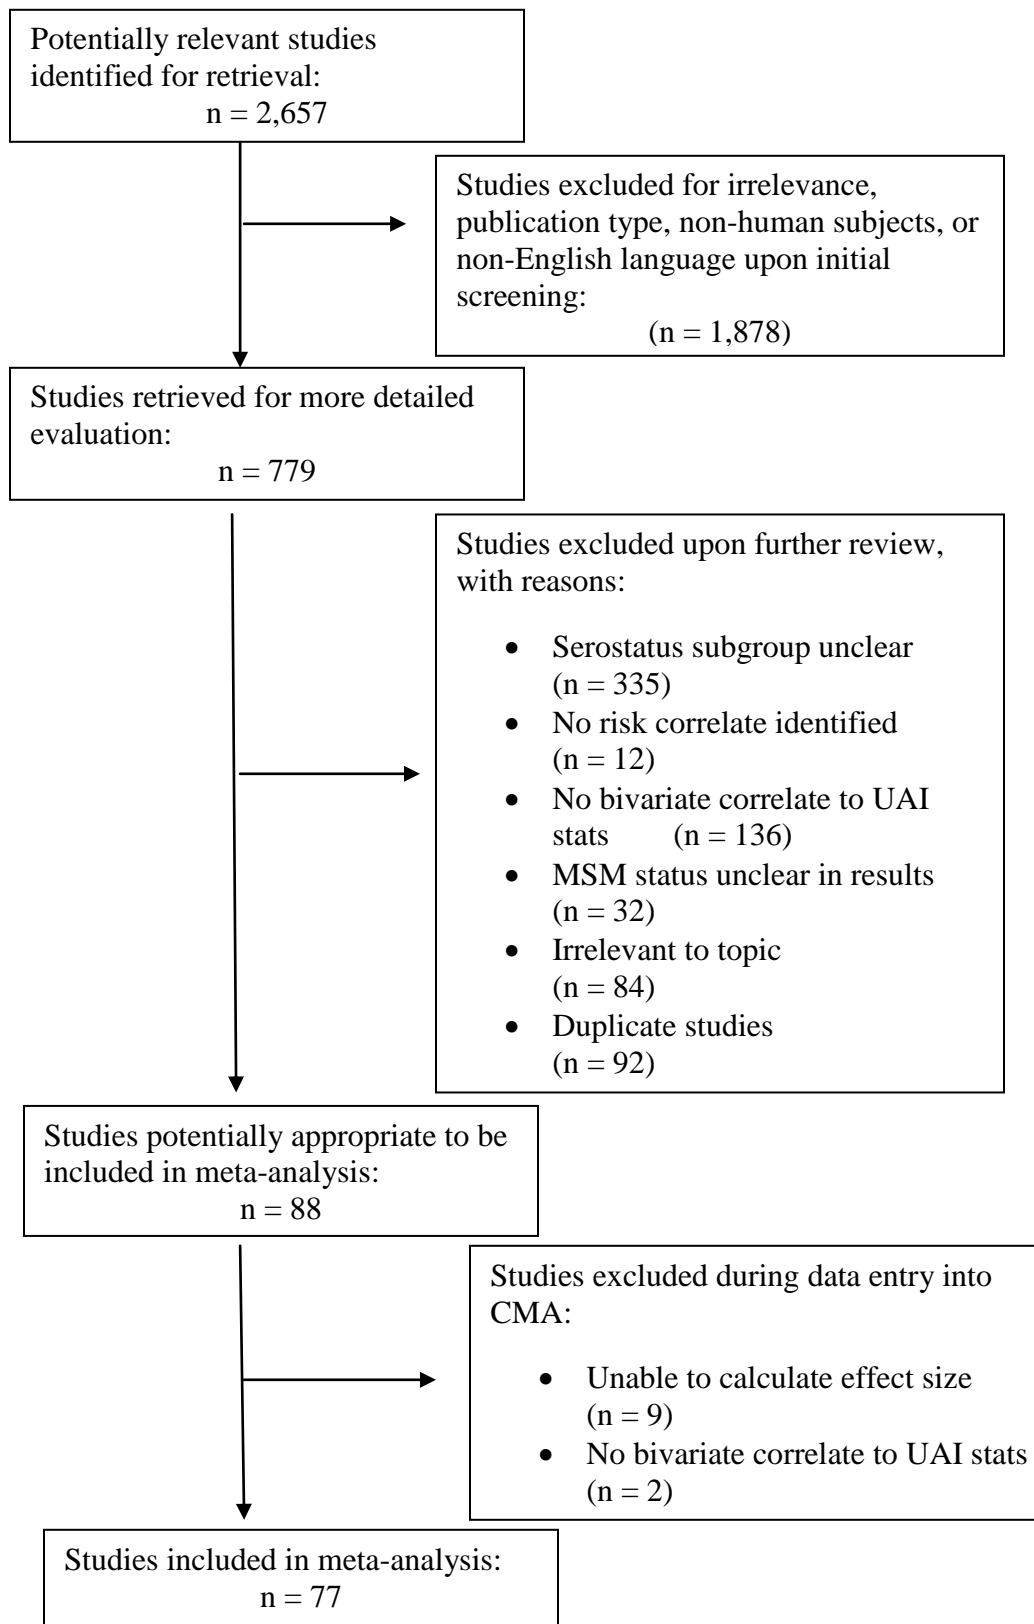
Potentially relevant studies identified for retrieval:
n = 2,657

Studies excluded for irrelevance, publication type, non-human subjects, or non-English language upon initial screening:
(n = 1,878)

Studies retrieved for more detailed evaluation:
n = 779

Studies excluded upon further review, with reasons:

- Serostatus subgroup unclear (n = 335)
- No risk correlate identified (n = 12)
- No bivariate correlate to UAI stats (n = 136)
- MSM status unclear in results (n = 32)
- Irrelevant to topic (n = 84)
- Duplicate studies (n = 92)

Studies potentially appropriate to be included in meta-analysis:
n = 88

Studies excluded during data entry into CMA:

- Unable to calculate effect size (n = 9)
- No bivariate correlate to UAI stats (n = 2)

Studies included in meta-analysis:
n = 77